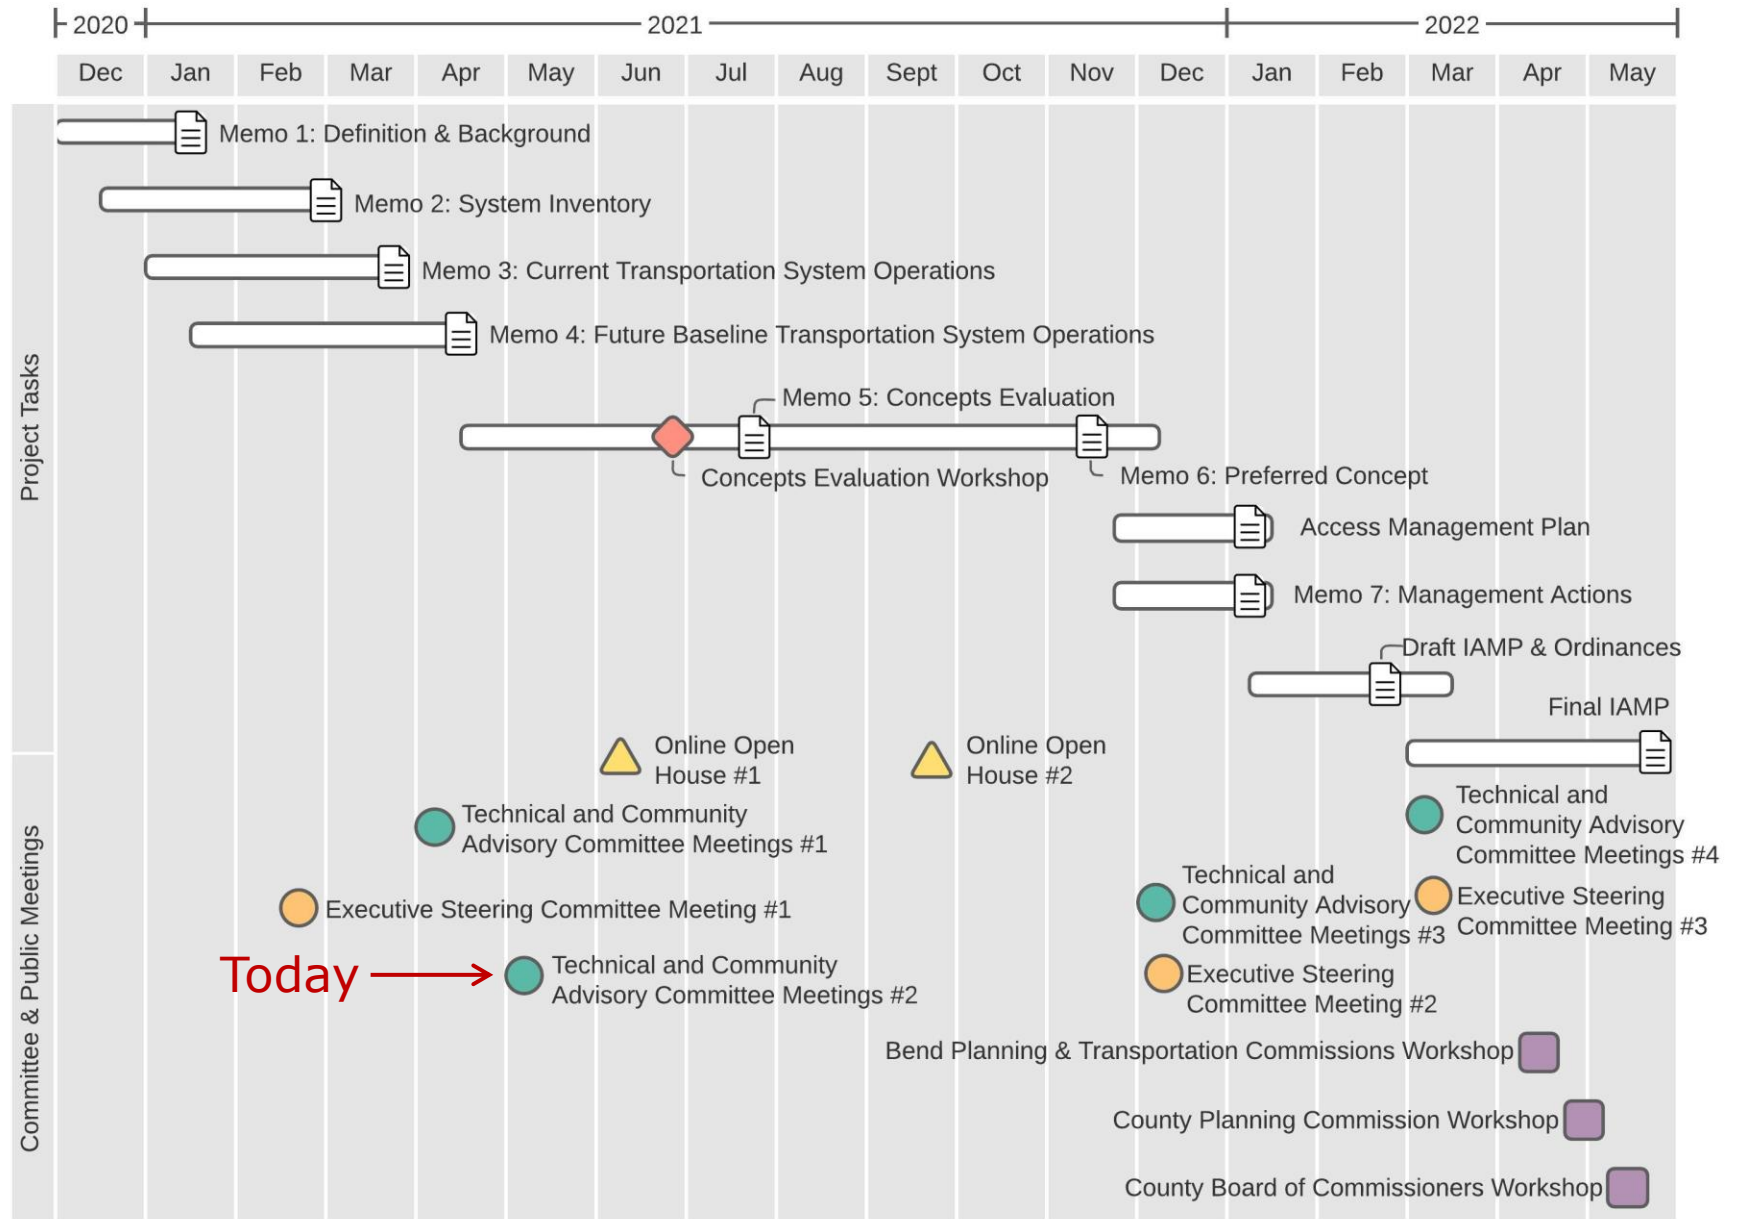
2020 2021 2022

| Dec | Jan | Feb | Mar | Apr | May | Jun | Jul | Aug | Sept | Oct | Nov | Dec | Jan | Feb | Mar | Apr | May |
|---|---|---|---|---|---|---|---|---|---|---|---|---|---|---|---|---|---|

Project Tasks

Memo 1: Definition & Background

Memo 2: System Inventory

Memo 3: Current Transportation System Operations

Memo 4: Future Baseline Transportation System Operations

Memo 5: Concepts Evaluation

Concepts Evaluation Workshop

Memo 6: Preferred Concept

Access Management Plan

Memo 7: Management Actions

Draft IAMP & Ordinances

Final IAMP

Committee & Public Meetings

Online Open House #1

Online Open House #2

Technical and Community Advisory Committee Meetings #1

Technical and Community Advisory Committee Meetings #4

Technical and Community Advisory Committee Meetings #3

Executive Steering Committee Meeting #1

Executive Steering Committee Meeting #3

Today

Technical and Community Advisory Committee Meetings #2

Executive Steering Committee Meeting #2

Bend Planning & Transportation Commissions Workshop

County Planning Commission Workshop

County Board of Commissioners Workshop